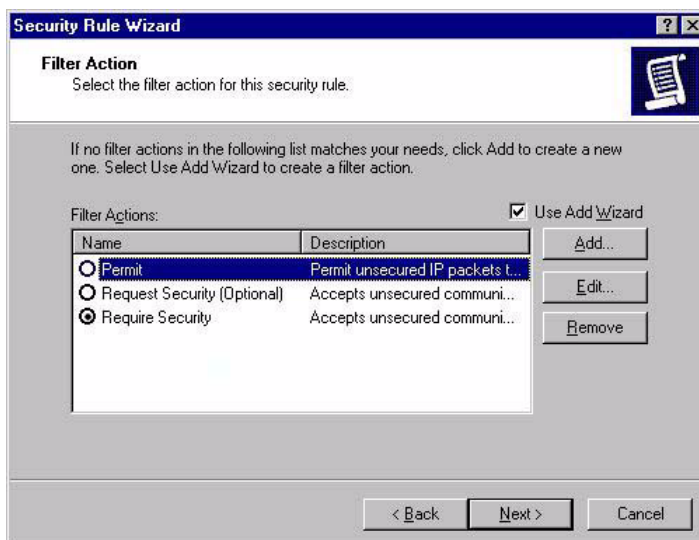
Security Rule Wizard

?

Filter Action
Select the filter action for this security rule.

If no filter actions in the following list matches your needs, click Add to create a new one. Select Use Add Wizard to create a filter action.

Filter Actions:

Use Add Wizard

| Name | Description |
|---|---|
| Permit | Permit unsecured IP packets t... |
| Request Security (Optional) | Accepts unsecured communi... |
| Require Security | Accepts unsecured communi... |

Add...

Edit...

Remove

< Back

Next >

Cancel